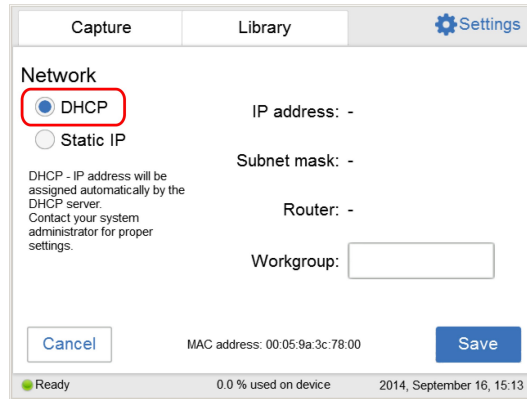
Capture
Library
Settings

Network
DHCP
Static IP

DHCP - IP address will be assigned automatically by the DHCP server.
Contact your system administrator for proper settings.

IP address: -
Subnet mask: -
Router: -
Workgroup:

Cancel
MAC address: 00:05:9a:3c:78:00
Save

Ready
0.0 % used on device
2014, September 16, 15:13